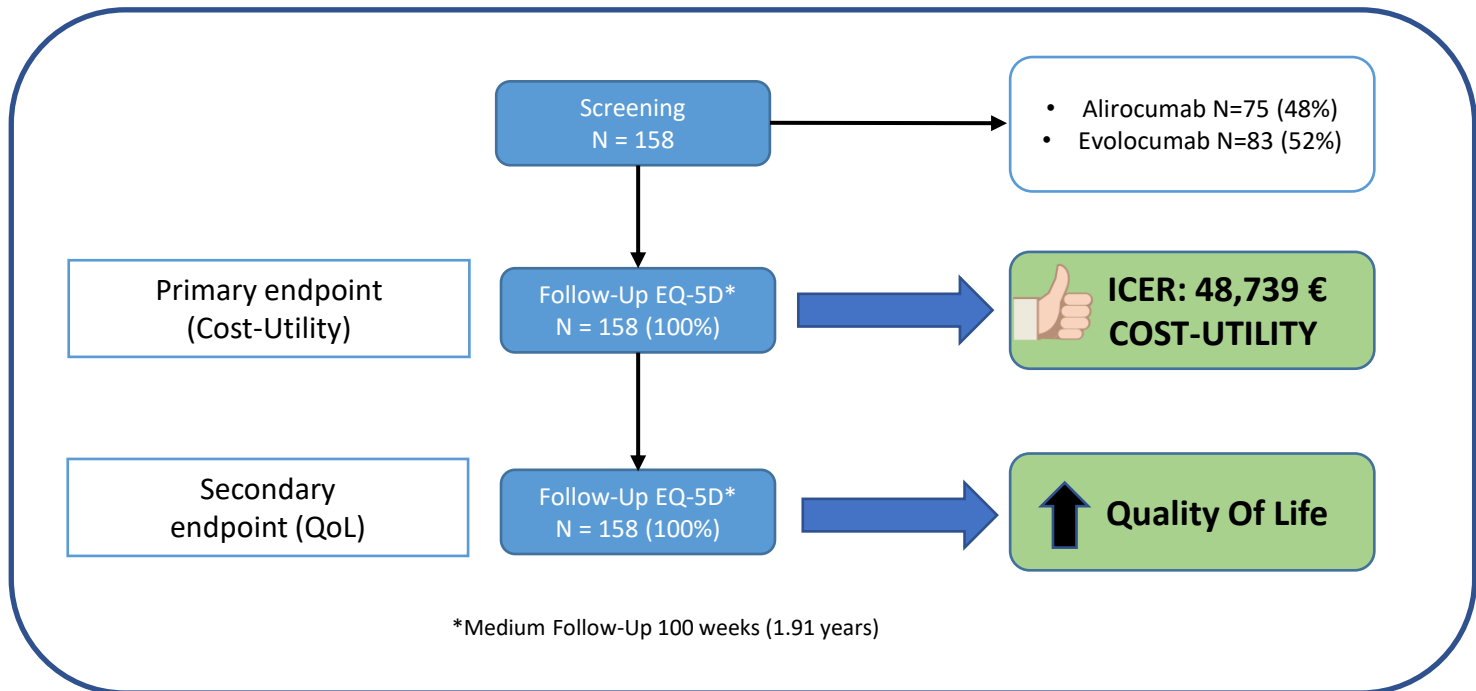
Screening
N = 158

• Alirocumab N=75 (48%)
• Evolocumab N=83 (52%)

Primary endpoint
(Cost-Utility)

Follow-Up EQ-5D*
N = 158 (100%)

ICER: 48,739 €
COST-UTILITY

Secondary endpoint (QoL)

Follow-Up EQ-5D*
N = 158 (100%)

Quality Of Life

*Medium Follow-Up 100 weeks (1.91 years)